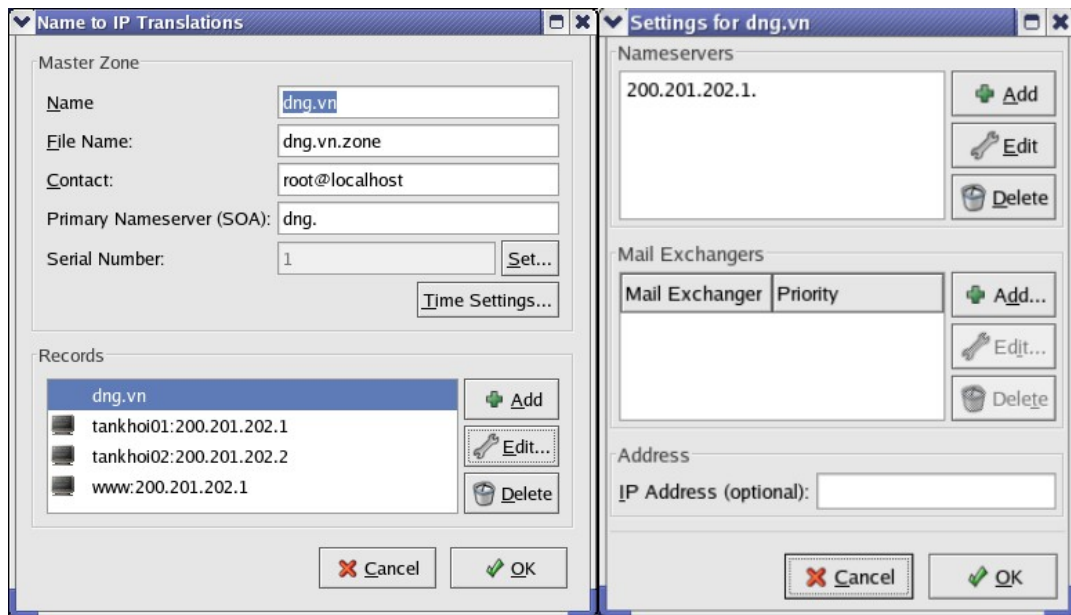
Name to IP Translations

Master Zone

Name dng.vn

File Name: dng.vn.zone

Contact: root@localhost

Primary Nameserver (SOA): dng.

Serial Number: 1 Set...

Time Settings...

Records

dng.vn

tankhoi01:200.201.202.1

tankhoi02:200.201.202.2

www:200.201.202.1

Add

Edit...

Delete

Cancel OK

Settings for dng.vn

Nameservers

200.201.202.1.

Add

Edit

Delete

Mail Exchangers

| Mail Exchanger | Priority |
|---|---|

Add...

Edit...

Delete

Address

IP Address (optional):

Cancel OK